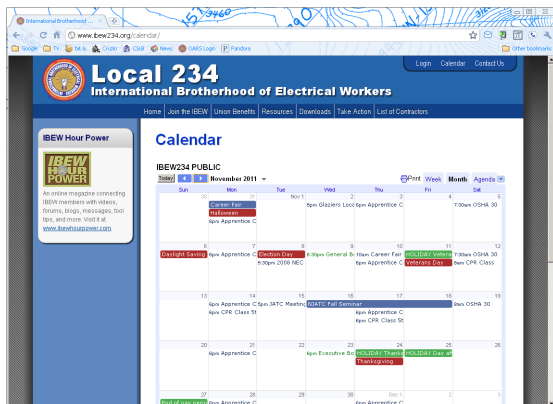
International Brotherhood ...

www.ibew234.org/calendar/

Google TV bit.ly Cruzio C&B News OARS Login Pandora Other bookmarks

Local 234
International Brotherhood of Electrical Workers

Login Calendar Contact Us

Home Join the IBEW Union Benefits Resources Downloads Take Action List of Contractors

IBEW Hour Power

IBEW HOUR POWER

An online magazine connecting IBEW members with videos, forums, blogs, messages, tool tips, and more. Visit it at www.ibewhourpower.com

Calendar

IBEW234 PUBLIC

Today November 2011 Print Week Month Agenda

| Sun | Mon | Tue | Wed | Thu | Fri | Sat |
|---|---|---|---|---|---|---|
| 30 | 31 Career Fair Halloween 6pm Apprentice C | Nov 1 | 2 5pm Glaziers Loc | 3 6pm Apprentice C | 4 | 5 7:30am OSHA 30 |
| 6 Daylight Saving | 7 6pm Apprentice C | 8 Election Day 5:30pm 2008 NEC | 9 6:30pm General B | 10 10am Career Fair 6pm Apprentice C | 11 HOLIDAY Veterans Veterans Day | 12 7:30am OSHA 30 8am CPR Class |
| 13 | 14 6pm Apprentice C 6pm CPR Class St | 15 5pm JATC Meeting | 16 NJATC Fall Seminar | 17 6pm Apprentice C 6pm CPR Class St | 18 | 19 8am OSHA 30 |
| 20 | 21 6pm Apprentice C | 22 | 23 6pm Executive Bo | 24 HOLIDAY Thanks Thanksgiving | 25 HOLIDAY Day aft | 26 |
| 27 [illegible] | 28 | 29 | 30 | Dec 1 6pm Apprentice C | 2 | 3 |